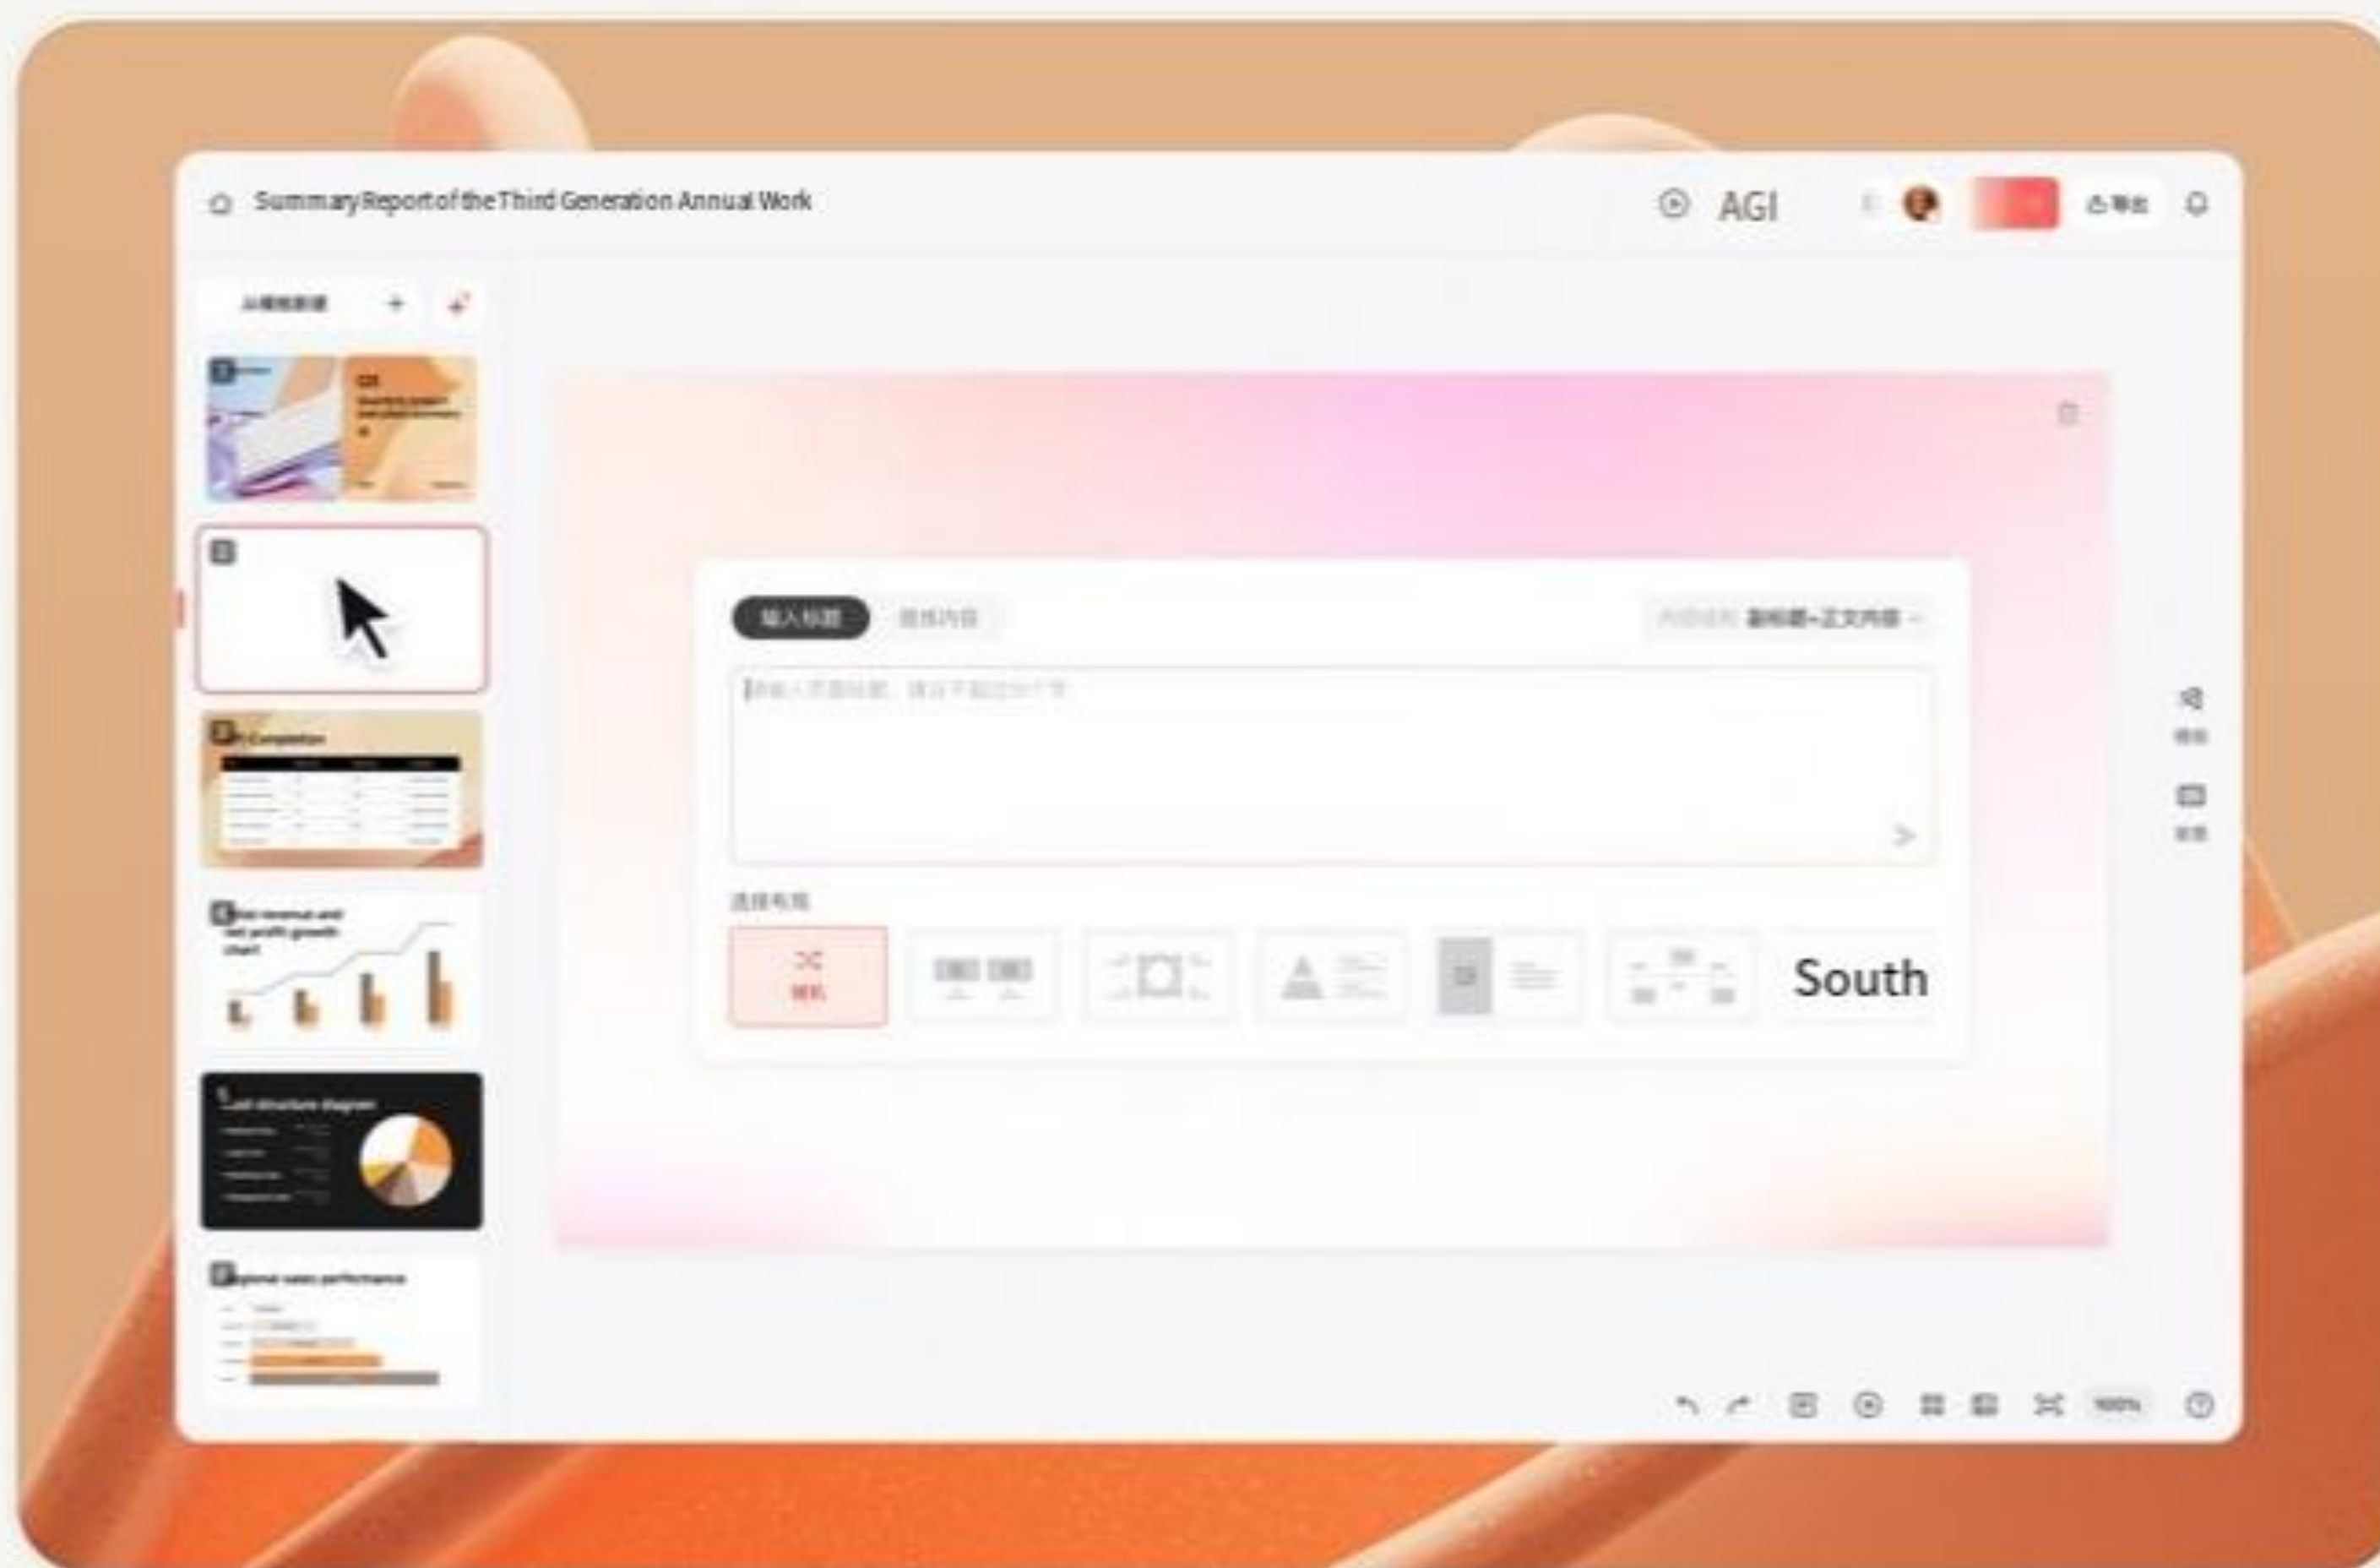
Summary Report of the Third Generation Annual Work

AGI

导出

从模板新建

1

2

3 Completion

4 Total revenue and net profit growth chart

5 Cost structure diagram

6 Regional sales performance

输入标题

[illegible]

副标题+正文内容

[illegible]

选择布局

随机

South

100%